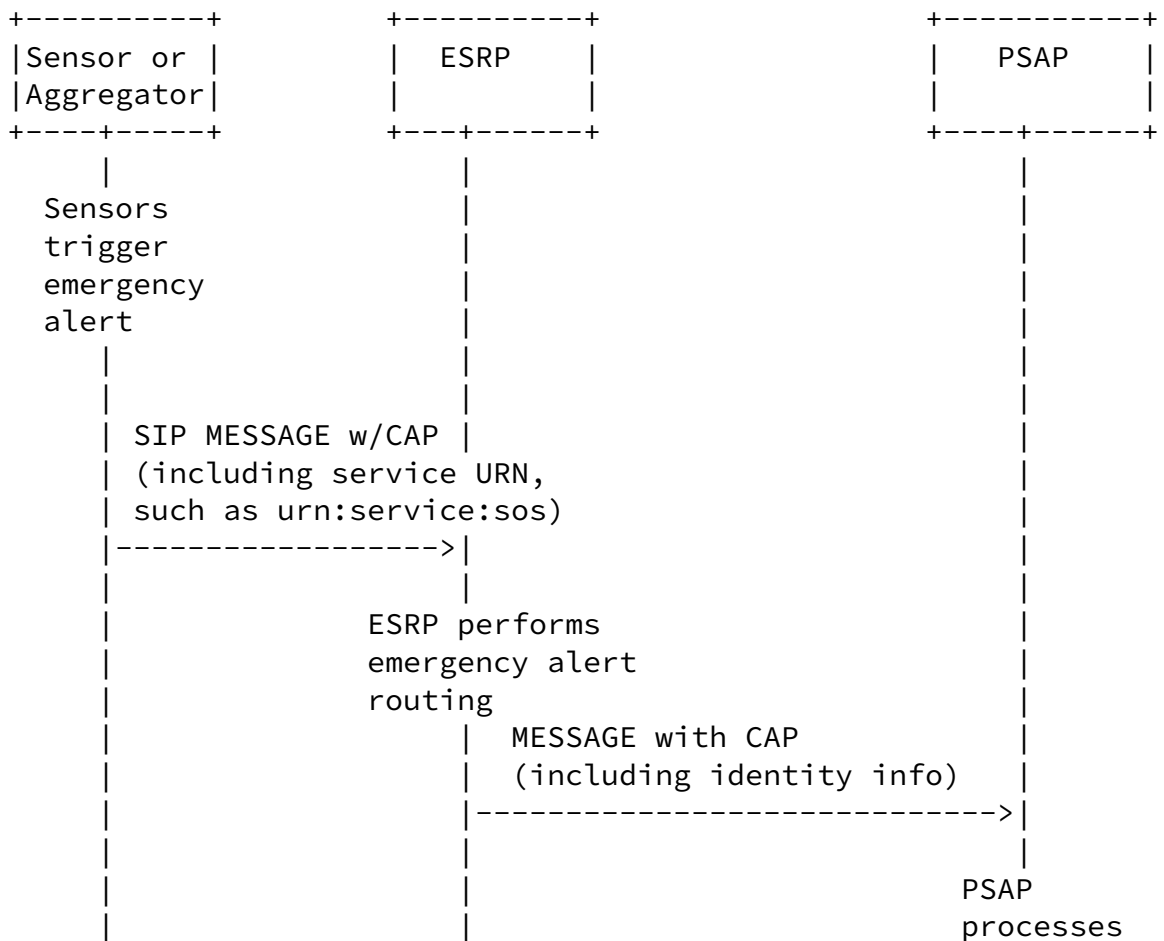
Sensor or Aggregator

ESRP

PSAP

Sensors trigger emergency alert

SIP MESSAGE w/CAP (including service URN, such as urn:service:sos)

ESRP performs emergency alert routing

MESSAGE with CAP (including identity info)

PSAP processes